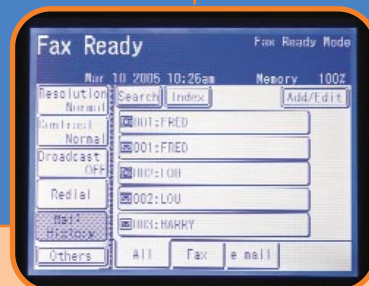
Fax Ready

Fax Ready Mode

Mar 10 2005 10:26am

Memory 100%

Resolution Normal

Contrast Normal

Broadcast OFF

Redial

Mail History

Others

Search

Index

Add/Edit

001:FRED

001:FRED

002:LOU

002:LOU

003:HARRY

All

Fax

e mail